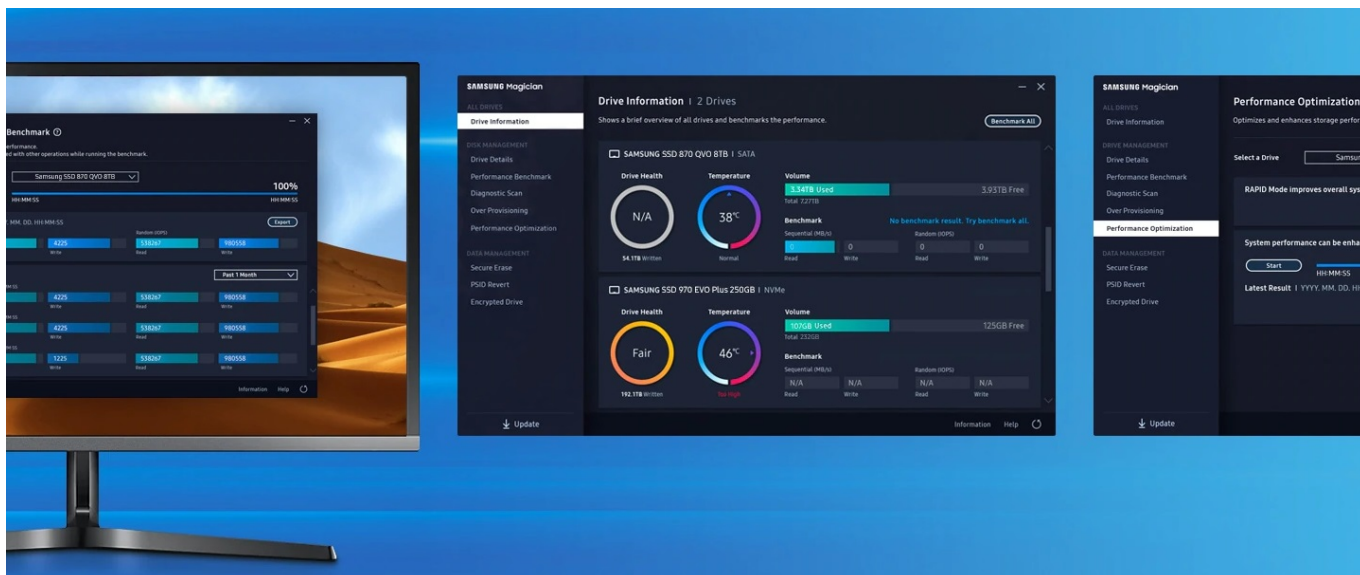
Benchmark ⓘ
erformance.
ed with other operations while running the benchmark.

Samsung SSD 870 QVO 8TB

100%

HH:MM:SS HH:MM:SS

. MM. DD. HH:MM:SS Export

4225 538267 980558
Write Read Write

Past 1 Month

4225 538267 980558
Write Read Write

4225 538267 980558
Write Read Write

1225 538267 980558
Write Read Write

Information Help

SAMSUNG Magician
ALL DRIVES
Drive Information
DISK MANAGEMENT
Drive Details
Performance Benchmark
Diagnostic Scan
Over Provisioning
Performance Optimization
DATA MANAGEMENT
Secure Erase
PSID Revert
Encrypted Drive
Update

Drive Information | 2 Drives
Shows a brief overview of all drives and benchmarks the performance.
Benchmark All

SAMSUNG SSD 870 QVO 8TB | SATA
Drive Health
N/A
54.1TB Written
Temperature
38℃
Normal
Volume
3.34TB Used
3.93TB Free
Total 7.27TB
Benchmark
No benchmark result. Try benchmark all.
Sequential (MB/s)
0 0
Read Write
Random (IOPS)
0 0
Read Write

SAMSUNG SSD 970 EVO Plus 250GB | NVMe
Drive Health
Fair
192.1TB Written
Temperature
46℃
Too High
Volume
107GB Used
125GB Free
Total 232GB
Benchmark
Sequential (MB/s)
N/A N/A
Read Write
Random (IOPS)
N/A N/A
Read Write

Information Help

SAMSUNG Magician
ALL DRIVES
Drive Information
DRIVE MANAGEMENT
Drive Details
Performance Benchmark
Diagnostic Scan
Over Provisioning
Performance Optimization
DATA MANAGEMENT
Secure Erase
PSID Revert
Encrypted Drive
Update

Performance Optimization
Optimizes and enhances storage perfor
Select a Drive Samsu
RAPID Mode improves overall sys
System performance can be enha
Start HH:MM:SS
Latest Result | YYYY. MM. DD. H